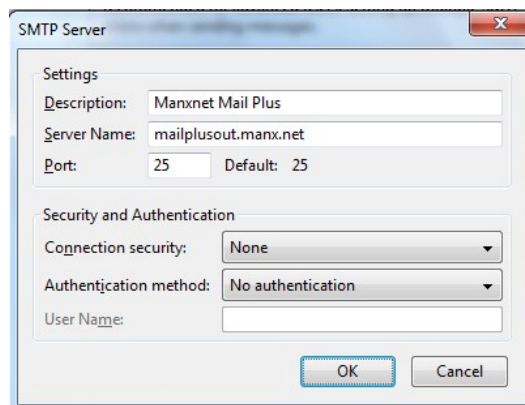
SMTP Server

Settings

Description: Manxnet Mail Plus

Server Name: mailplusout.manx.net

Port: 25 Default: 25

Security and Authentication

Connection security: None

Authentication method: No authentication

User Name:

OK Cancel